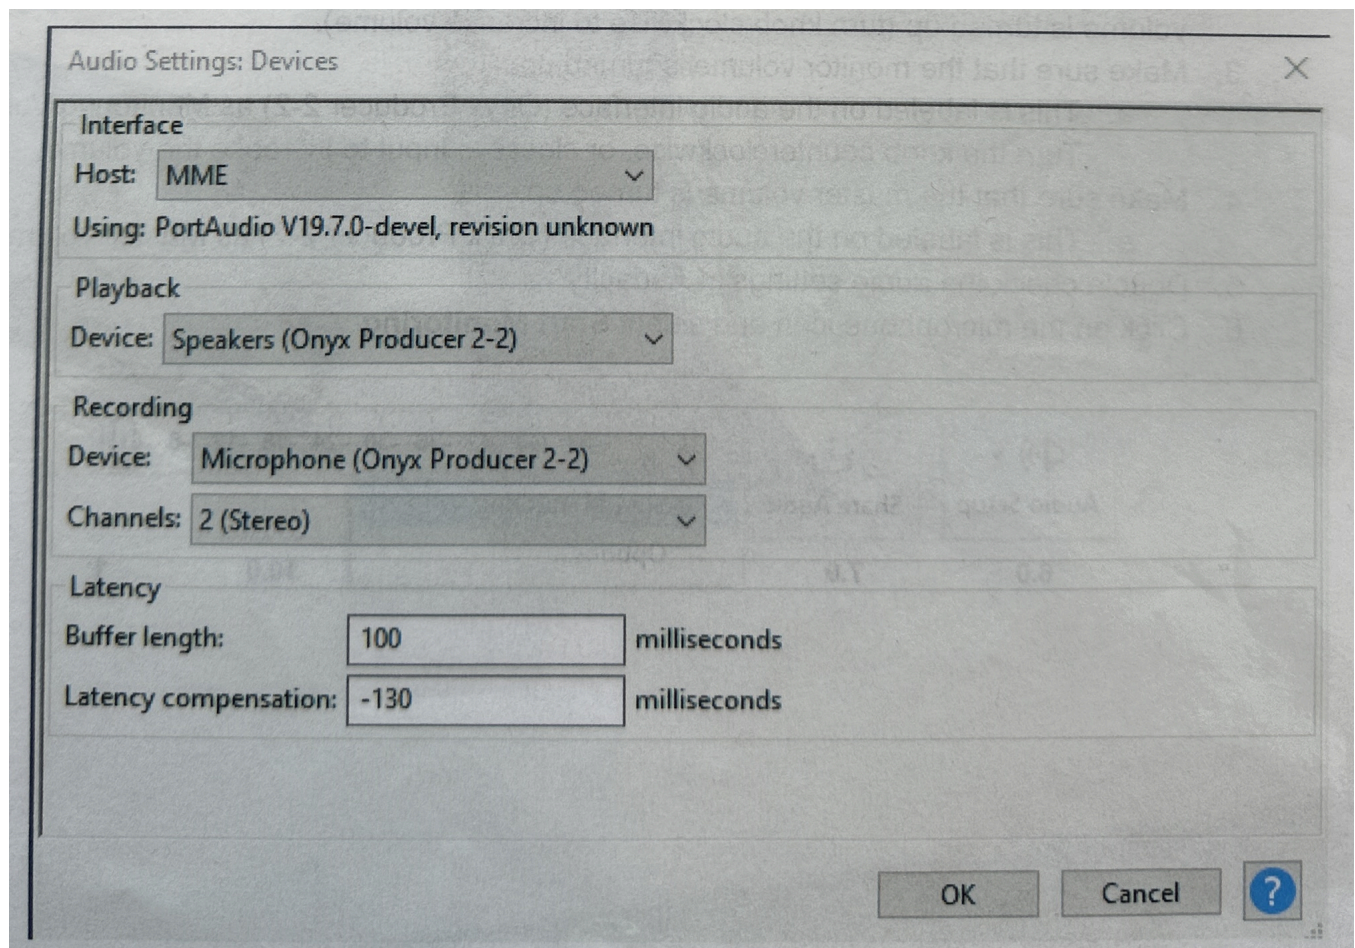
Audio Settings: Devices

Interface

Host: MME

Using: PortAudio V19.7.0-devel, revision unknown

Playback

Device: Speakers (Onyx Producer 2-2)

Recording

Device: Microphone (Onyx Producer 2-2)

Channels: 2 (Stereo)

Latency

Buffer length: 100 milliseconds

Latency compensation: -130 milliseconds

OK

Cancel

?